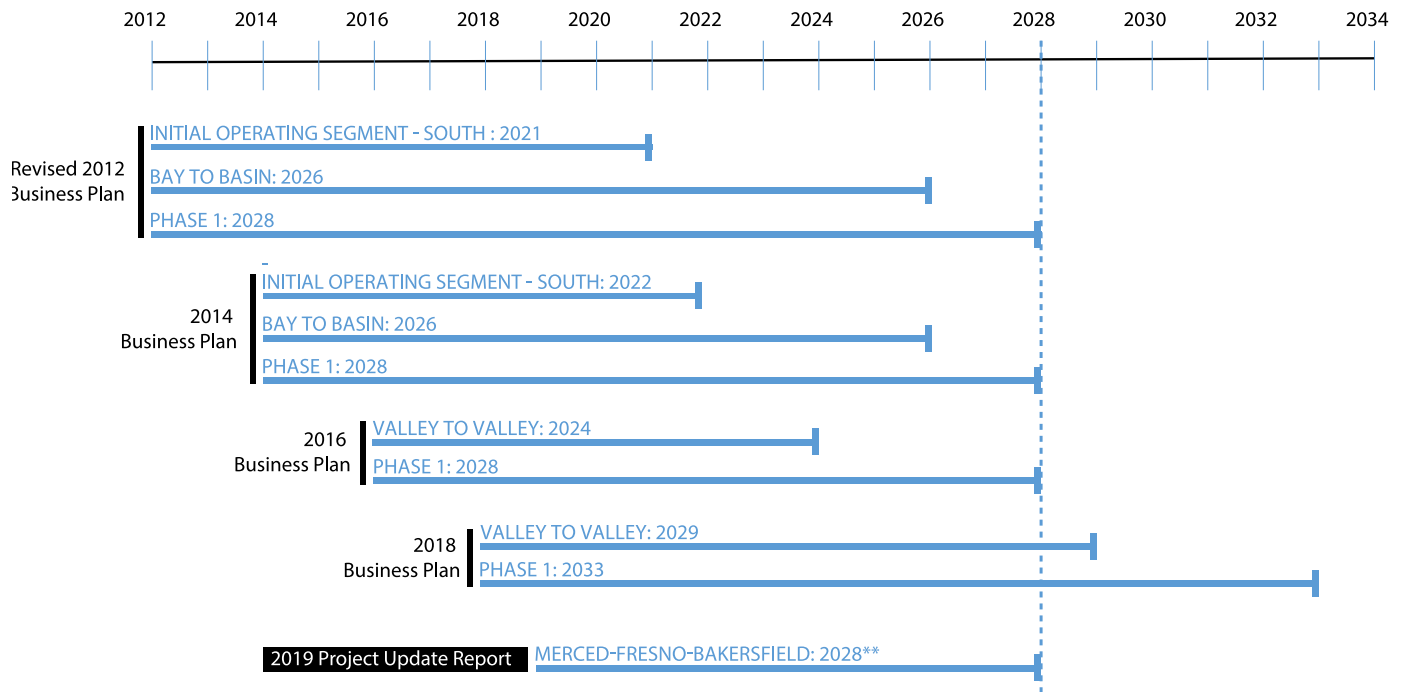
2012 2014 2016 2018 2020 2022 2024 2026 2028 2030 2032 2034

Revised 2012 Business Plan

INITIAL OPERATING SEGMENT - SOUTH : 2021

BAY TO BASIN: 2026

PHASE 1: 2028

2014 Business Plan

INITIAL OPERATING SEGMENT - SOUTH: 2022

BAY TO BASIN: 2026

PHASE 1: 2028

2016 Business Plan

VALLEY TO VALLEY: 2024

PHASE 1: 2028

2018 Business Plan

VALLEY TO VALLEY: 2029

PHASE 1: 2033

2019 Project Update Report

MERCED-FRESNO-BAKERSFIELD: 2028**